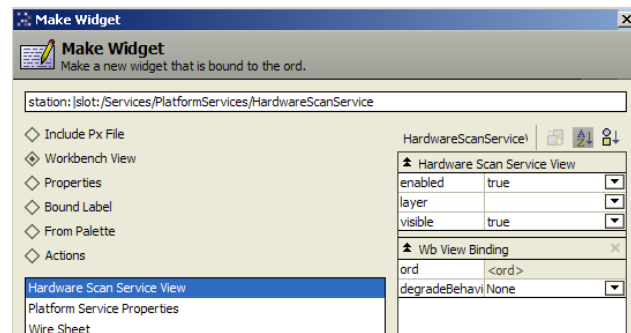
Make Widget

Make Widget
Make a new widget that is bound to the ord.

station:|slot:/Services/PlatformServices/HardwareScanService

Include Px File
Workbench View
Properties
Bound Label
From Palette
Actions

Hardware Scan Service View
Platform Service Properties
Wire Sheet

HardwareScanService\

Hardware Scan Service View

| enabled | true |
|---|---|
| layer | |
| visible | true |

Wb View Binding

| ord | <ord> |
|---|---|
| degradeBehavi | None |